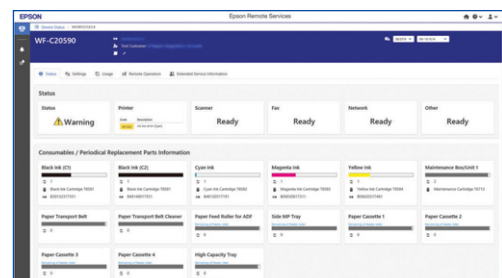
EPSON

Epson Remote Services

WF-C20590

Status Settings Usage Remote Operation Extended Service Information

Status

Status
Warning

Printer

Scanner
Ready

Fax
Ready

Network
Ready

Other
Ready

Consumables / Periodical Replacement Parts Information

Black Ink (C1)

Black Ink (C2)

Cyan Ink

Magenta Ink

Yellow Ink

Maintenance Box/Unit 1

Paper Transport Belt

Paper Transport Belt Cleaner

Paper Feed Roller for ADF

Side MP Tray

Paper Cassette 1

Paper Cassette 2

Paper Cassette 3

Paper Cassette 4

High Capacity Tray